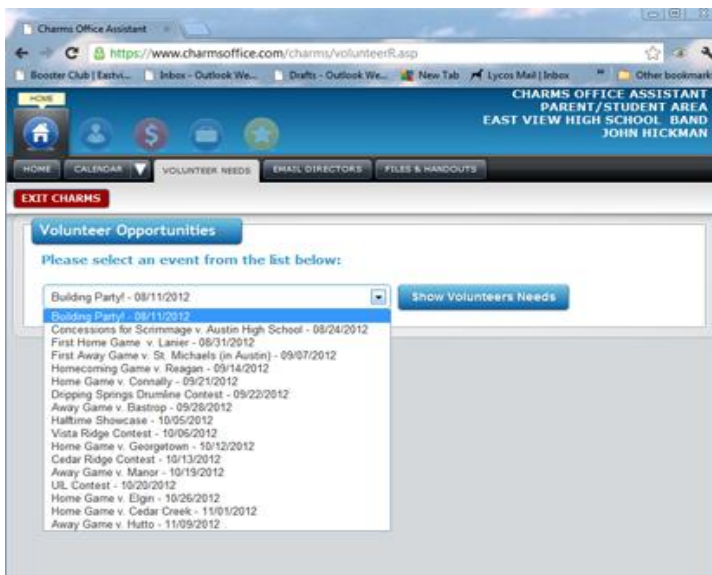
Charms Office Assistant

https://www.charmsoffice.com/charms/volunteerR.asp

Booster Club | Eastvi... Inbox - Outlook We... Drafts - Outlook We... New Tab Lycos Mail | Inbox Other bookmarks

HOME

CHARMS OFFICE ASSISTANT
PARENT/STUDENT AREA
EAST VIEW HIGH SCHOOL BAND
JOHN HICKMAN

HOME CALENDAR VOLUNTEER NEEDS EMAIL DIRECTORS FILES & HANDOUTS

EXIT CHARMS

Volunteer Opportunities

Please select an event from the list below:

Building Party! - 08/11/2012

Show Volunteers Needs

Building Party! - 08/11/2012
Concessions for Scrimmage v. Austin High School - 08/24/2012
First Home Game v. Lanier - 08/31/2012
First Away Game v. St. Michaels (in Austin) - 09/07/2012
Homecoming Game v. Reagan - 09/14/2012
Home Game v. Connally - 09/21/2012
Dripping Springs Drumline Contest - 09/22/2012
Away Game v. Bastrop - 09/28/2012
Halftime Showcase - 10/05/2012
Vista Ridge Contest - 10/06/2012
Home Game v. Georgetown - 10/12/2012
Cedar Ridge Contest - 10/13/2012
Away Game v. Manor - 10/19/2012
UIL Contest - 10/20/2012
Home Game v. Elgin - 10/26/2012
Home Game v. Cedar Creek - 11/01/2012
Away Game v. Hutto - 11/09/2012